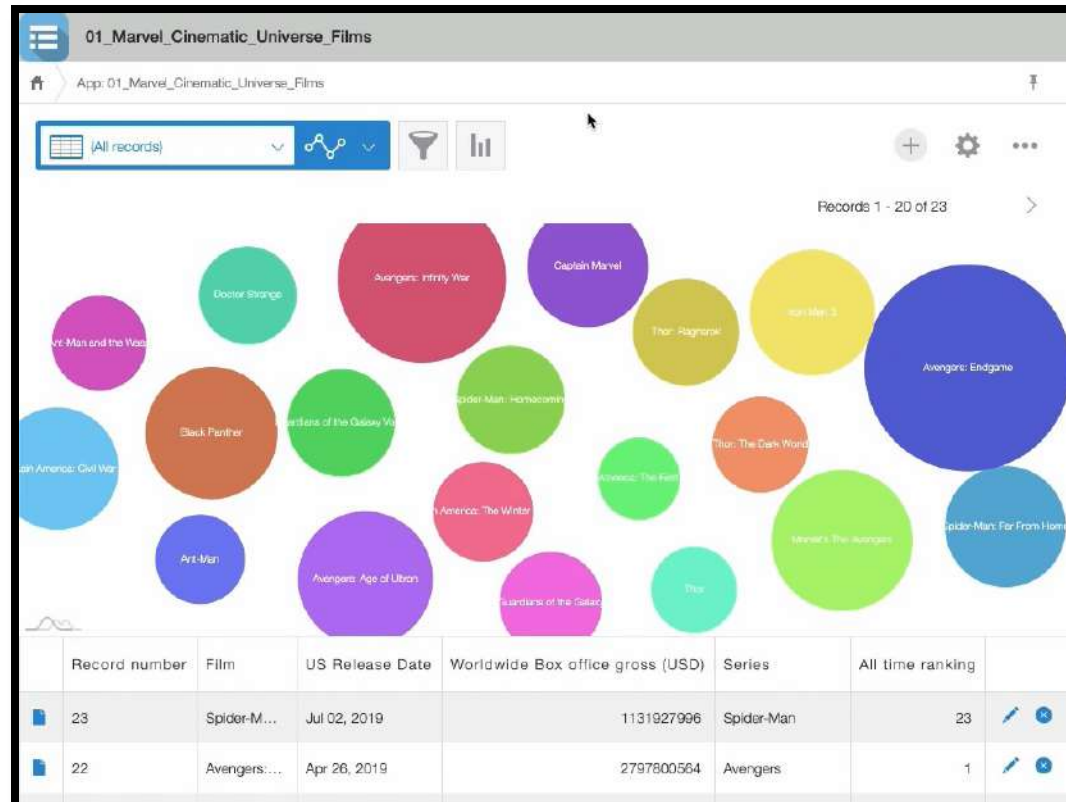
01_Marvel_Cinematic_Universe_Films

App: 01_Marvel_Cinematic_Universe_Films

(All records)

Records 1 - 20 of 23

Avengers: Infinity War
Captain Marvel
Doctor Strange
Thor: Ragnarok
Iron Man 3
Ant-Man and the Wasp
Avengers: Endgame
Spider-Man: Homecoming
Black Panther
Guardians of the Galaxy Vol
Thor: The Dark World
Captain America: Civil War
Avengers: The First
America: The Winter
Marvel's The Avengers
Spider-Man: Far From Home
Ant-Man
Avengers: Age of Ultron
Thor
Guardians of the Galaxy

| | Record number | Film | US Release Date | Worldwide Box office gross (USD) | Series | All time ranking |
|---|---|---|---|---|---|---|
| | 23 | Spider-M... | Jul 02, 2019 | 1131927996 | Spider-Man | 23 |
| | 22 | Avengers:... | Apr 26, 2019 | 2797800564 | Avengers | 1 |